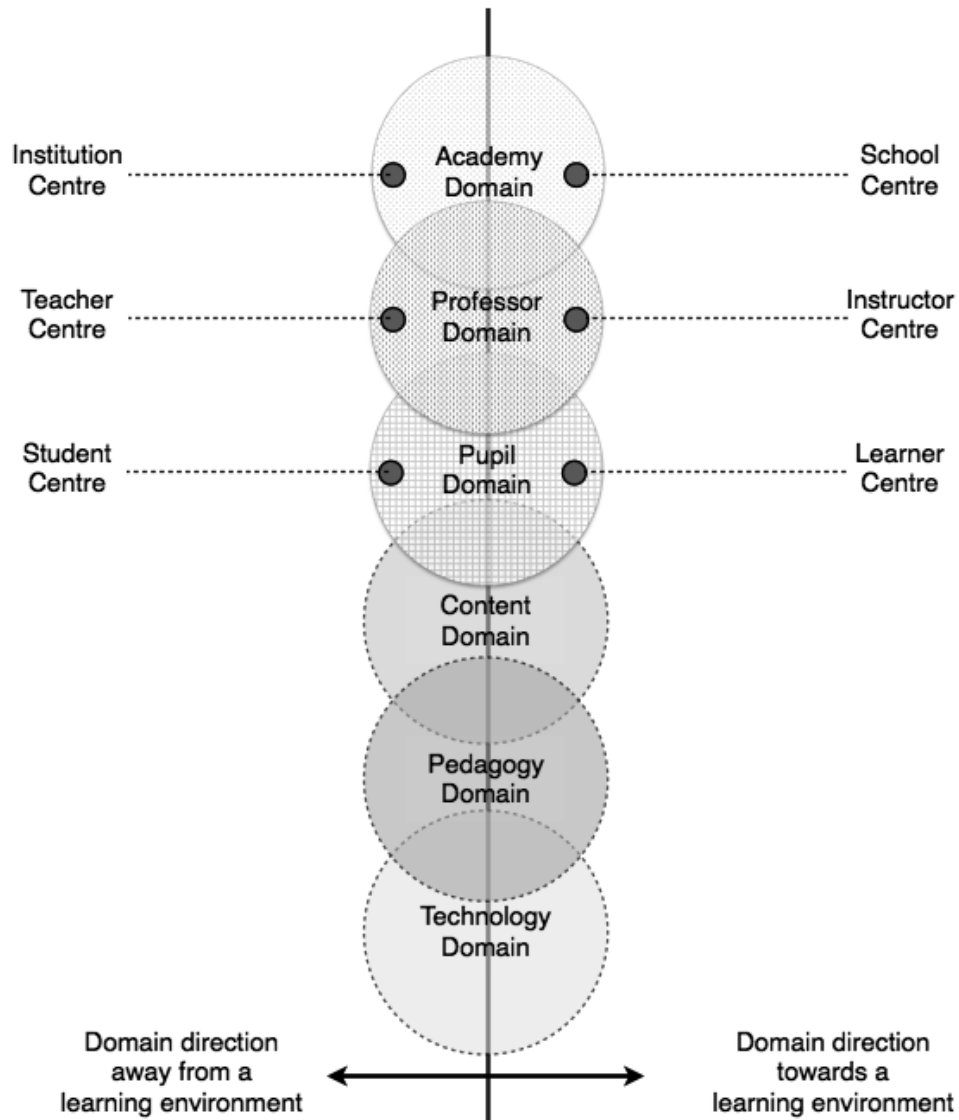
Institution Centre

Academy Domain

School Centre

Teacher Centre

Professor Domain

Instructor Centre

Student Centre

Pupil Domain

Learner Centre

Content Domain

Pedagogy Domain

Technology Domain

Domain direction away from a learning environment

Domain direction towards a learning environment